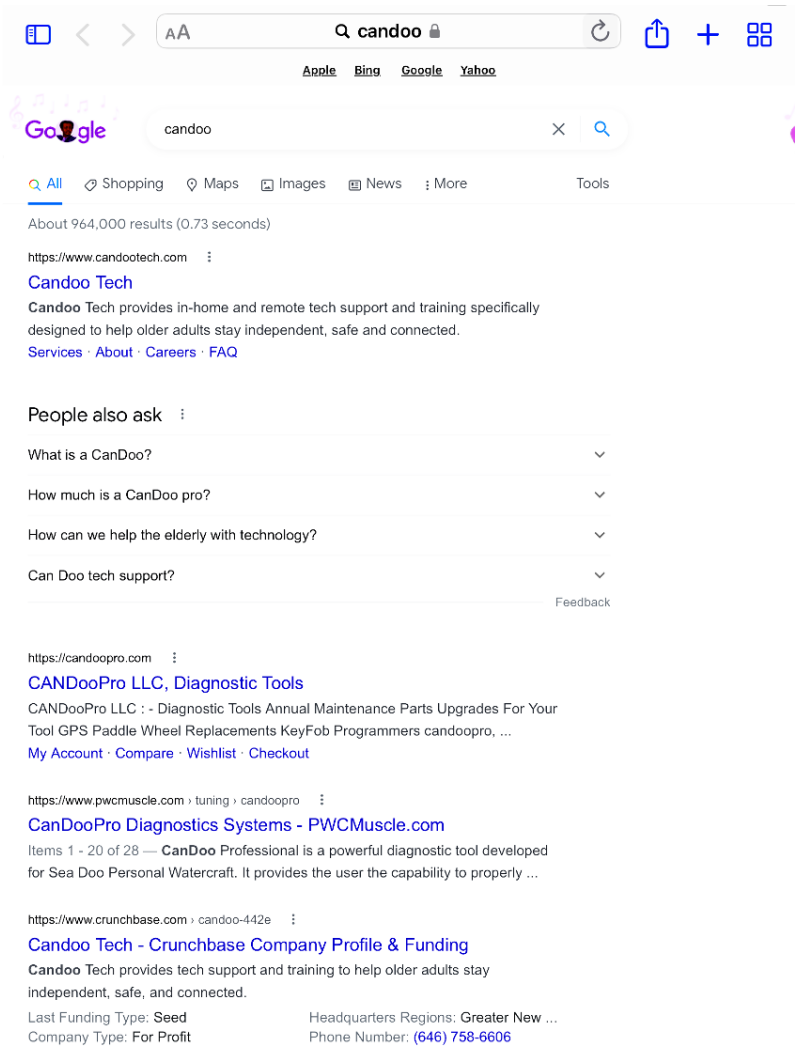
AA candoo

Apple Bing Google Yahoo

Google

candoo

All Shopping Maps Images News More Tools

About 964,000 results (0.73 seconds)

https://www.candootech.com

Candoo Tech

Candoo Tech provides in-home and remote tech support and training specifically designed to help older adults stay independent, safe and connected.

Services · About · Careers · FAQ

People also ask

What is a CanDoo?

How much is a CanDoo pro?

How can we help the elderly with technology?

Can Doo tech support?

Feedback

https://candoopro.com

CANDooPro LLC, Diagnostic Tools

CANDooPro LLC : - Diagnostic Tools Annual Maintenance Parts Upgrades For Your Tool GPS Paddle Wheel Replacements KeyFob Programmers candoopro, ...

My Account · Compare · Wishlist · Checkout

https://www.pwcmuscle.com › tuning › candoopro

CanDooPro Diagnostics Systems - PWCMuscle.com

Items 1 - 20 of 28 — CanDoo Professional is a powerful diagnostic tool developed for Sea Doo Personal Watercraft. It provides the user the capability to properly ...

https://www.crunchbase.com › candoo-442e

Candoo Tech - Crunchbase Company Profile & Funding

Candoo Tech provides tech support and training to help older adults stay independent, safe, and connected.

Last Funding Type: Seed
Company Type: For Profit
Headquarters Regions: Greater New ...
Phone Number: (646) 758-6606